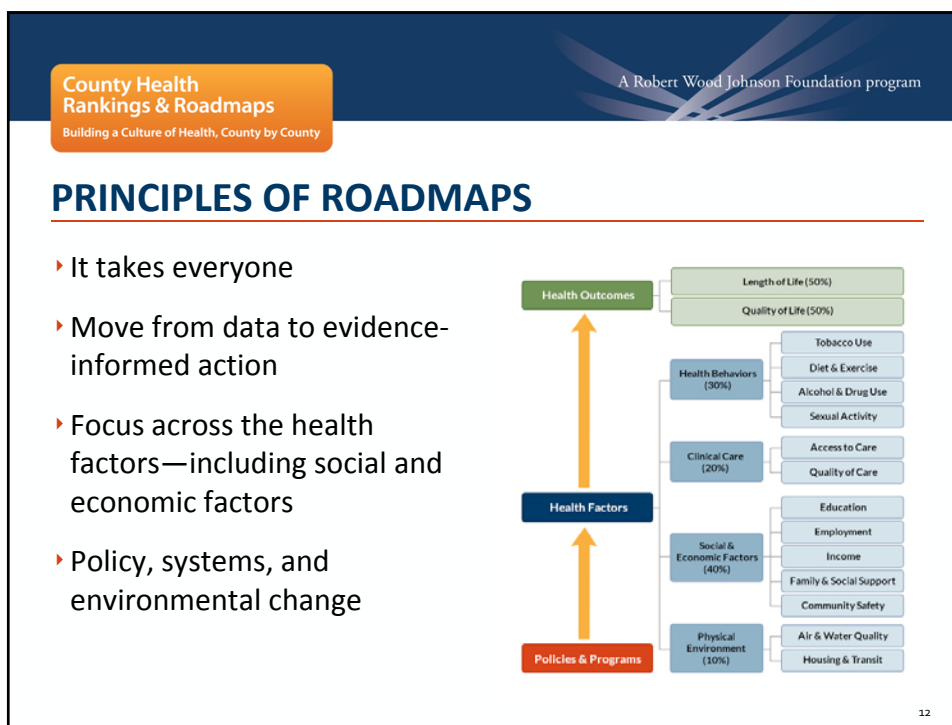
County Health Rankings & Roadmaps
Building a Culture of Health, County by County

A Robert Wood Johnson Foundation program

PRINCIPLES OF ROADMAPS

‣ It takes everyone

‣ Move from data to evidence-informed action

‣ Focus across the health factors—including social and economic factors

‣ Policy, systems, and environmental change

Health Outcomes
Length of Life (50%)
Quality of Life (50%)

Health Factors
Health Behaviors (30%)
Tobacco Use
Diet & Exercise
Alcohol & Drug Use
Sexual Activity

Clinical Care (20%)
Access to Care
Quality of Care

Social & Economic Factors (40%)
Education
Employment
Income
Family & Social Support
Community Safety

Physical Environment (10%)
Air & Water Quality
Housing & Transit

Policies & Programs

12